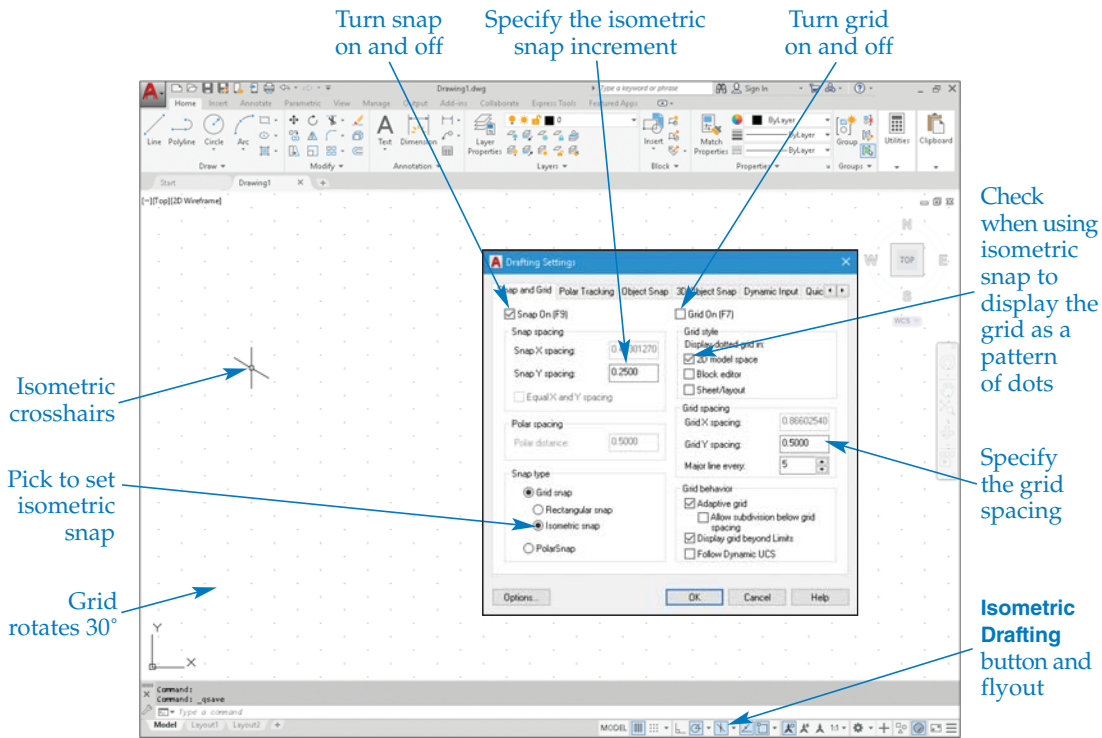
Turn snap on and off

Specify the isometric snap increment

Turn grid on and off

Drawing1.dwg

Type a keyword or phrase

Sign In

Home Insert Annotate Parametric View Manage Output Add-ins Collaborate Express Tools Featured Apps

Line Polyline Circle Arc

Draw

Modify

Text Dimension

Annotation

Layer Properties

Layers

Insert

Block

Match Properties

ByLayer

Properties

Group

Groups

Utilities

Clipboard

Start Drawing1

[−][Top][2D Wireframe]

Check when using isometric snap to display the grid as a pattern of dots

Drafting Settings

Snap and Grid Polar Tracking Object Snap 3D Object Snap Dynamic Input Quic

Snap On (F9)

Snap spacing

Snap X spacing: 0.4330127

Snap Y spacing: 0.2500

Equal X and Y spacing

Polar spacing

Polar distance: 0.5000

Snap type

Grid snap

Rectangular snap

Isometric snap

PolarSnap

Grid On (F7)

Grid style

Display dotted grid in:

2D model space

Block editor

Sheet/layout

Grid spacing

Grid X spacing: 0.86602540

Grid Y spacing: 0.5000

Major line every: 5

Grid behavior

Adaptive grid

Allow subdivision below grid spacing

Display grid beyond Limits

Follow Dynamic UCS

Options... OK Cancel Help

Isometric crosshairs

Pick to set isometric snap

Specify the grid spacing

Grid rotates 30°

TOP

W E N S

WCS

Command:

Command: _qsave

Type a command

Model Layout1 Layout2

MODEL

Isometric Drafting button and flyout